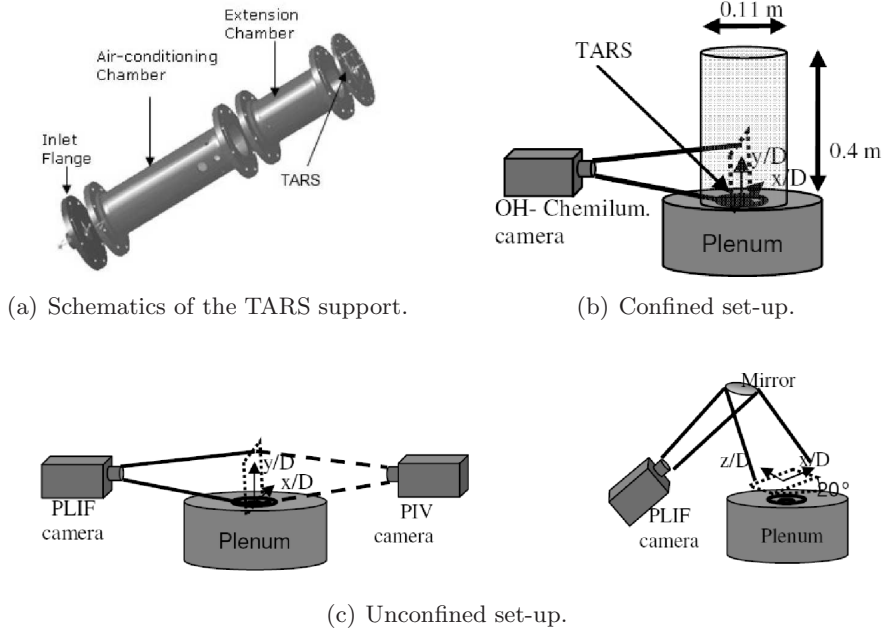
Extension Chamber

Air-conditioning Chamber

Inlet Flange

TARS

(a) Schematics of the TARS support.

0.11 m

TARS

y/D

x/D

0.4 m

OH- Chemilum. camera

Plenum

(b) Confined set-up.

y/D

x/D

PLIF camera

Plenum

PIV camera

Mirror

z/D

x/D

20°

PLIF camera

Plenum

(c) Unconfined set-up.